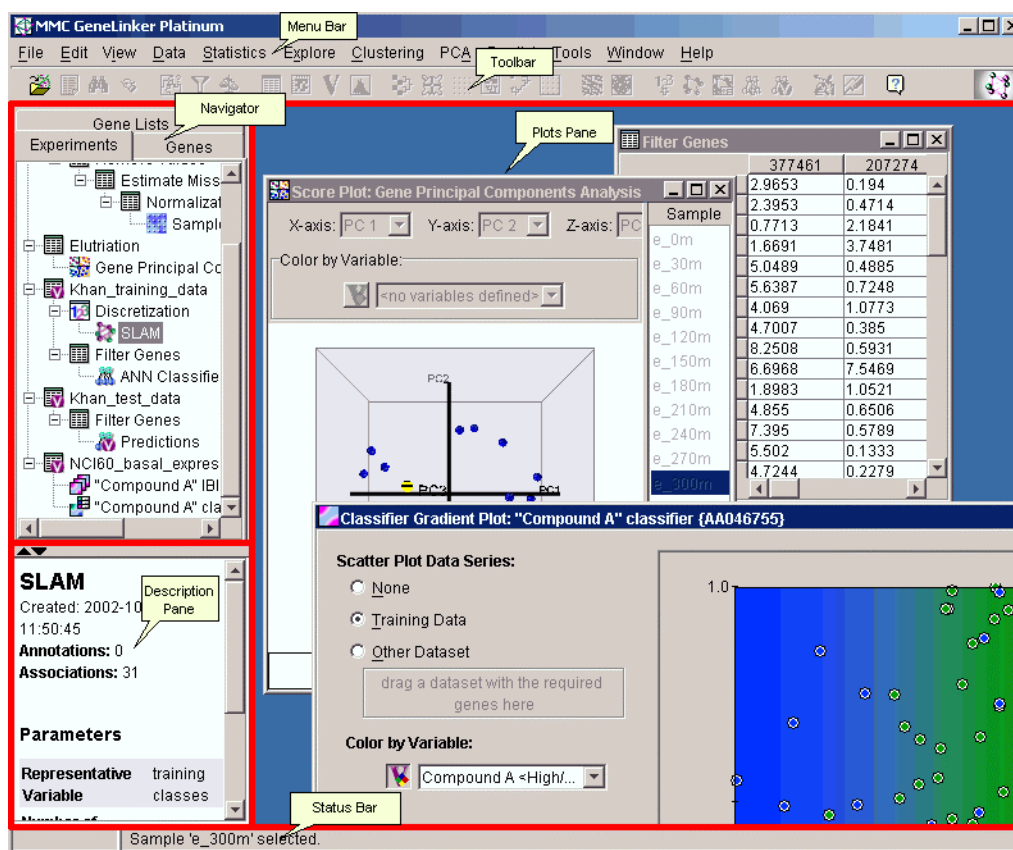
MMC GeneLinker Platinum

Menu Bar

File Edit View Data Statistics Explore Clustering PCA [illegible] Tools Window Help

Toolbar

Navigator

Gene Lists

Experiments Genes

Estimate Miss

Normalizat

Sampl

Elutriation

Gene Principal Co

Khan_training_data

Discretization

SLAM

Filter Genes

ANN Classifie

Khan_test_data

Filter Genes

Predictions

NCI60_basal_expres

"Compound A" IBI

"Compound A" cla

Plots Pane

Filter Genes

| 377461 | 207274 |
|---|---|
| 2.9653 | 0.194 |
| 2.3953 | 0.4714 |
| 0.7713 | 2.1841 |
| 1.6691 | 3.7481 |
| 5.0489 | 0.4885 |
| 5.6387 | 0.7248 |
| 4.069 | 1.0773 |
| 4.7007 | 0.385 |
| 8.2508 | 0.5931 |
| 6.6968 | 7.5469 |
| 1.8983 | 1.0521 |
| 4.855 | 0.6506 |
| 7.395 | 0.5789 |
| 5.502 | 0.1333 |
| 4.7244 | 0.2279 |

Score Plot: Gene Principal Components Analysis

X-axis: PC 1 Y-axis: PC 2 Z-axis: PC

Color by Variable:

<no variables defined>

Sample

e_0m
e_30m
e_60m
e_90m
e_120m
e_150m
e_180m
e_210m
e_240m
e_270m
e_300m

PC2
PC3
PC1

Classifier Gradient Plot: "Compound A" classifier {AA046755}

Scatter Plot Data Series:

None

Training Data

Other Dataset

drag a dataset with the required genes here

Color by Variable:

Compound A <High/...

1.0

SLAM

Created: 2002-10

11:50:45

Annotations: 0

Associations: 31

Description Pane

Parameters

| Representative Variable | training classes |
|---|---|

Status Bar

Sample 'e_300m' selected.